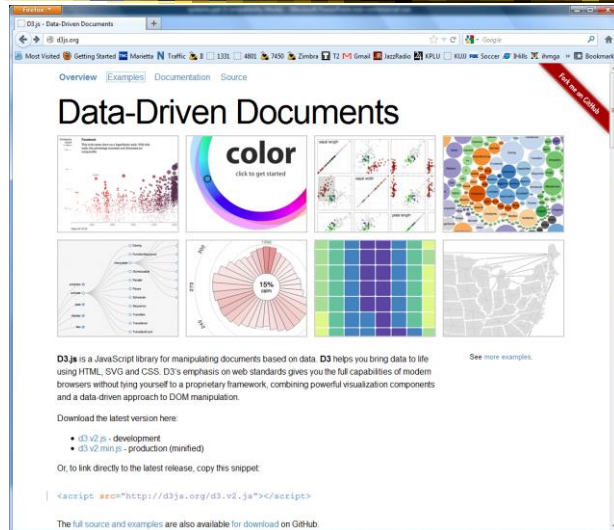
Firefox

D3.js - Data-Driven Documents

d3js.org

Google

Most Visited Getting Started Marietta Traffic 8 1331 4801 7450 Zimbra T2 Gmail JazzRadio KPLU KUJI Soccer IHills ihymga Bookmarks

Overview Examples Documentation Source

Fork me on GitHub

Data-Driven Documents

color

click to get started

15% calm

See more examples.

D3.js is a JavaScript library for manipulating documents based on data. D3 helps you bring data to life using HTML, SVG and CSS. D3's emphasis on web standards gives you the full capabilities of modern browsers without tying yourself to a proprietary framework, combining powerful visualization components and a data-driven approach to DOM manipulation.

Download the latest version here:

- d3.v2.js - development
- d3.v2.min.js - production (minified)

Or, to link directly to the latest release, copy this snippet:

<script src="http://d3js.org/d3.v2.js"></script>

The full source and examples are also available for download on GitHub.